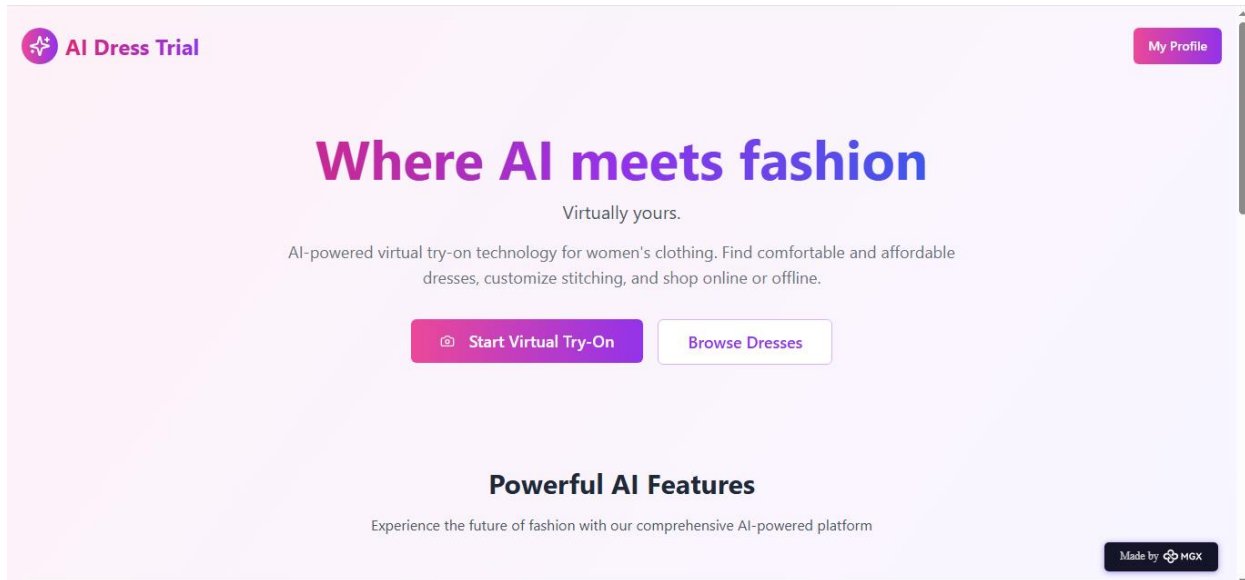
AI Dress Trial

My Profile

Where AI meets fashion

Virtually yours.

AI-powered virtual try-on technology for women's clothing. Find comfortable and affordable dresses, customize stitching, and shop online or offline.

Start Virtual Try-On

Browse Dresses

Powerful AI Features

Experience the future of fashion with our comprehensive AI-powered platform

Made by MGX